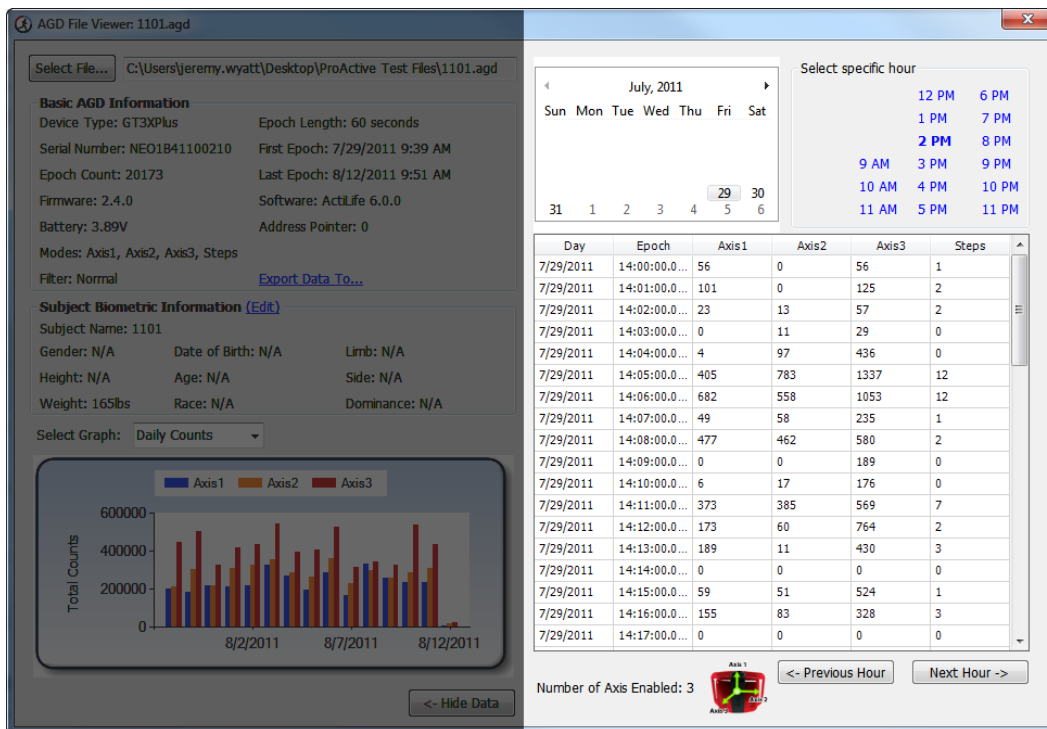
AGD File Viewer: 1101.agd

Select File... C:\Users\jeremy.wyatt\Desktop\ProActive Test Files\1101.agd

Basic AGD Information
Device Type: GT3XPlus
Epoch Length: 60 seconds
Serial Number: NEO1B41100210
First Epoch: 7/29/2011 9:39 AM
Epoch Count: 20173
Last Epoch: 8/12/2011 9:51 AM
Firmware: 2.4.0
Software: ActiLife 6.0.0
Battery: 3.89V
Address Pointer: 0
Modes: Axis1, Axis2, Axis3, Steps
Filter: Normal
Export Data To...

Subject Biometric Information (Edit)
Subject Name: 1101
Gender: N/A
Date of Birth: N/A
Limb: N/A
Height: N/A
Age: N/A
Side: N/A
Weight: 165lbs
Race: N/A
Dominance: N/A

Select Graph: Daily Counts

Axis1 Axis2 Axis3
600000
400000
200000
0
Total Counts
8/2/2011 8/7/2011 8/12/2011

<- Hide Data

July, 2011
Sun Mon Tue Wed Thu Fri Sat
29 30
31 1 2 3 4 5 6

Select specific hour
12 PM 6 PM
1 PM 7 PM
2 PM 8 PM
9 AM 3 PM 9 PM
10 AM 4 PM 10 PM
11 AM 5 PM 11 PM

| Day | Epoch | Axis1 | Axis2 | Axis3 | Steps |
|---|---|---|---|---|---|
| 7/29/2011 | 14:00:00.0... | 56 | 0 | 56 | 1 |
| 7/29/2011 | 14:01:00.0... | 101 | 0 | 125 | 2 |
| 7/29/2011 | 14:02:00.0... | 23 | 13 | 57 | 2 |
| 7/29/2011 | 14:03:00.0... | 0 | 11 | 29 | 0 |
| 7/29/2011 | 14:04:00.0... | 4 | 97 | 436 | 0 |
| 7/29/2011 | 14:05:00.0... | 405 | 783 | 1337 | 12 |
| 7/29/2011 | 14:06:00.0... | 682 | 558 | 1053 | 12 |
| 7/29/2011 | 14:07:00.0... | 49 | 58 | 235 | 1 |
| 7/29/2011 | 14:08:00.0... | 477 | 462 | 580 | 2 |
| 7/29/2011 | 14:09:00.0... | 0 | 0 | 189 | 0 |
| 7/29/2011 | 14:10:00.0... | 6 | 17 | 176 | 0 |
| 7/29/2011 | 14:11:00.0... | 373 | 385 | 569 | 7 |
| 7/29/2011 | 14:12:00.0... | 173 | 60 | 764 | 2 |
| 7/29/2011 | 14:13:00.0... | 189 | 11 | 430 | 3 |
| 7/29/2011 | 14:14:00.0... | 0 | 0 | 0 | 0 |
| 7/29/2011 | 14:15:00.0... | 59 | 51 | 524 | 1 |
| 7/29/2011 | 14:16:00.0... | 155 | 83 | 328 | 3 |
| 7/29/2011 | 14:17:00.0... | 0 | 0 | 0 | 0 |

Number of Axis Enabled: 3
Axis 1 Axis 2 Axis 3
<- Previous Hour
Next Hour ->